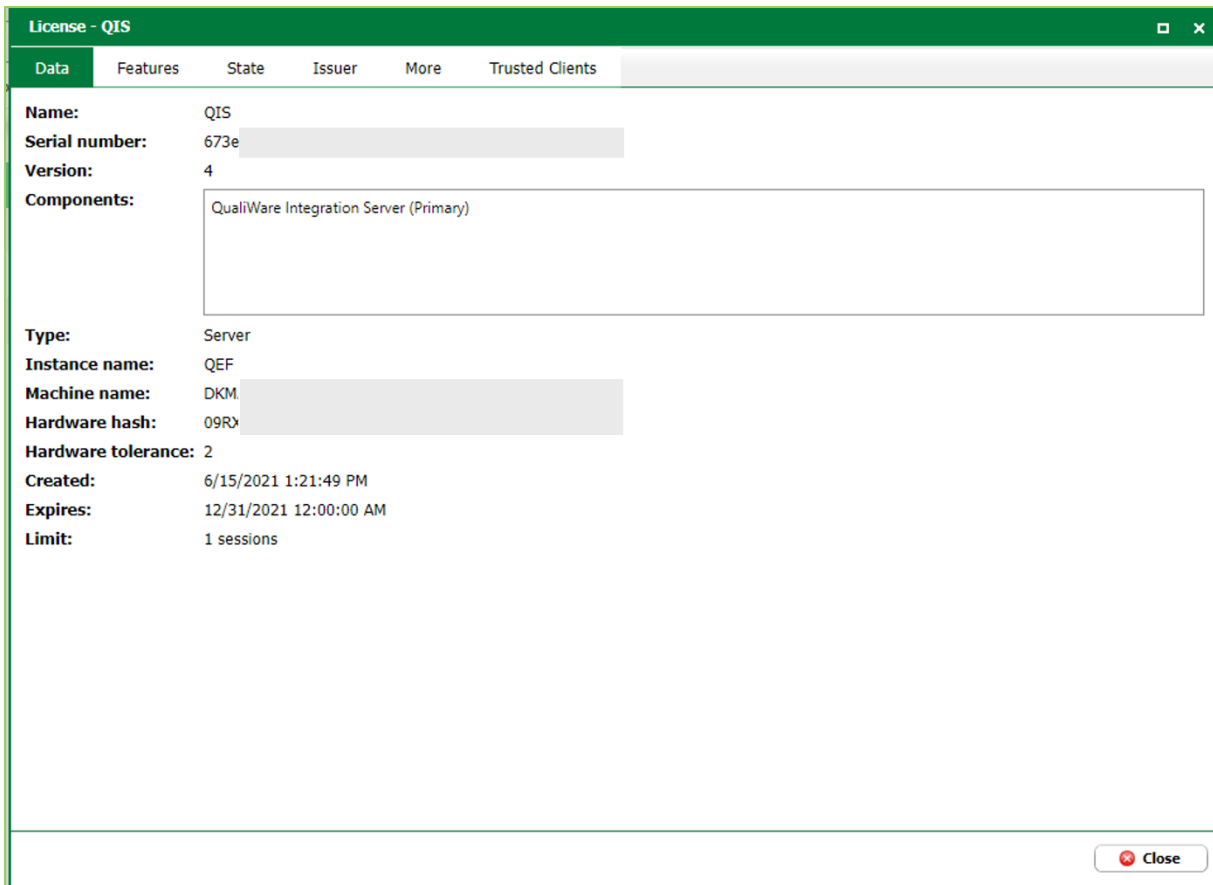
License - QIS

Data Features State Issuer More Trusted Clients

Name: QIS
Serial number: 673e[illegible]
Version: 4
Components: QualiWare Integration Server (Primary)
Type: Server
Instance name: QEF
Machine name: DKM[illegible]
Hardware hash: 09R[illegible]
Hardware tolerance: 2
Created: 6/15/2021 1:21:49 PM
Expires: 12/31/2021 12:00:00 AM
Limit: 1 sessions

Close